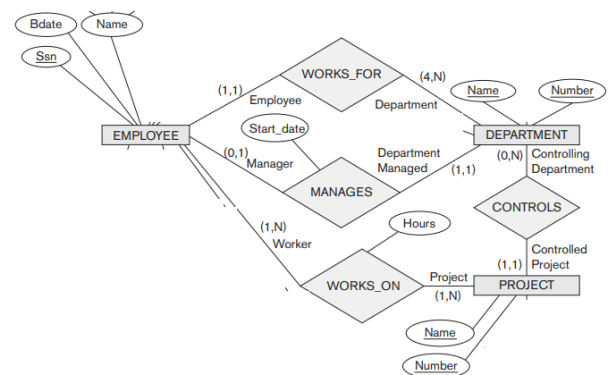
Bdate
Name
Ssn
EMPLOYEE
(1,1)
Employee
WORKS_FOR
(4,N)
Department
Name
Number
DEPARTMENT
Start_date
(0,1)
Manager
MANAGES
Department Managed
(1,1)
(0,N)
Controlling Department
CONTROLS
(1,N)
Worker
Hours
WORKS_ON
Project
(1,N)
Controlled Project
(1,1)
PROJECT
Name
Number